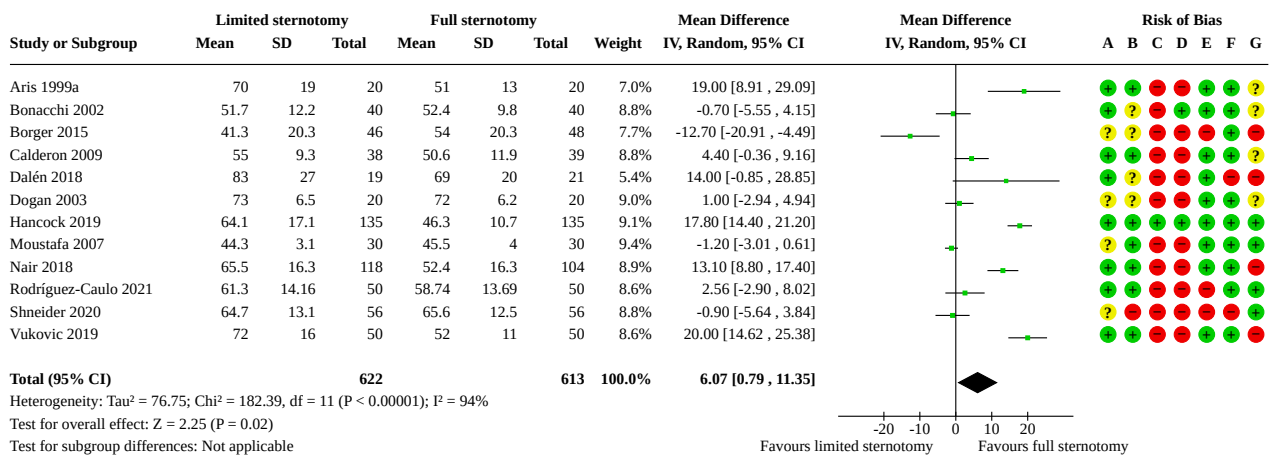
| Study or Subgroup | Limited sternotomy Mean | SD | Total | Full sternotomy Mean | SD | Total | Weight | Mean Difference IV, Random, 95% CI | A | B | C | D | E | F | G |
|---|---|---|---|---|---|---|---|---|---|---|---|---|---|---|---|
| Aris 1999a | 70 | 19 | 20 | 51 | 13 | 20 | 7.0% | 19.00 [8.91 , 29.09] | + | + | − | − | + | + | ? |
| Bonacchi 2002 | 51.7 | 12.2 | 40 | 52.4 | 9.8 | 40 | 8.8% | -0.70 [-5.55 , 4.15] | + | ? | − | + | + | + | ? |
| Borger 2015 | 41.3 | 20.3 | 46 | 54 | 20.3 | 48 | 7.7% | -12.70 [-20.91 , -4.49] | ? | ? | − | − | − | + | − |
| Calderon 2009 | 55 | 9.3 | 38 | 50.6 | 11.9 | 39 | 8.8% | 4.40 [-0.36 , 9.16] | + | + | − | − | + | + | ? |
| Dalén 2018 | 83 | 27 | 19 | 69 | 20 | 21 | 5.4% | 14.00 [-0.85 , 28.85] | + | ? | − | − | + | − | − |
| Dogan 2003 | 73 | 6.5 | 20 | 72 | 6.2 | 20 | 9.0% | 1.00 [-2.94 , 4.94] | ? | ? | − | − | + | + | ? |
| Hancock 2019 | 64.1 | 17.1 | 135 | 46.3 | 10.7 | 135 | 9.1% | 17.80 [14.40 , 21.20] | + | + | + | + | + | + | + |
| Moustafa 2007 | 44.3 | 3.1 | 30 | 45.5 | 4 | 30 | 9.4% | -1.20 [-3.01 , 0.61] | ? | + | − | − | + | + | + |
| Nair 2018 | 65.5 | 16.3 | 118 | 52.4 | 16.3 | 104 | 8.9% | 13.10 [8.80 , 17.40] | + | + | − | − | + | + | − |
| Rodríguez-Caulo 2021 | 61.3 | 14.16 | 50 | 58.74 | 13.69 | 50 | 8.6% | 2.56 [-2.90 , 8.02] | + | + | − | − | − | + | + |
| Shneider 2020 | 64.7 | 13.1 | 56 | 65.6 | 12.5 | 56 | 8.8% | -0.90 [-5.64 , 3.84] | ? | − | − | − | − | − | + |
| Vukovic 2019 | 72 | 16 | 50 | 52 | 11 | 50 | 8.6% | 20.00 [14.62 , 25.38] | + | + | − | − | + | + | − |
| Total (95% CI) | | | 622 | | | 613 | 100.0% | 6.07 [0.79 , 11.35] | | | | | | | |

Mean Difference IV, Random, 95% CI

Risk of Bias

Heterogeneity: Tau² = 76.75; Chi² = 182.39, df = 11 (P < 0.00001); I² = 94%
Test for overall effect: Z = 2.25 (P = 0.02)
Test for subgroup differences: Not applicable

-20 -10 0 10 20
Favours limited sternotomy Favours full sternotomy